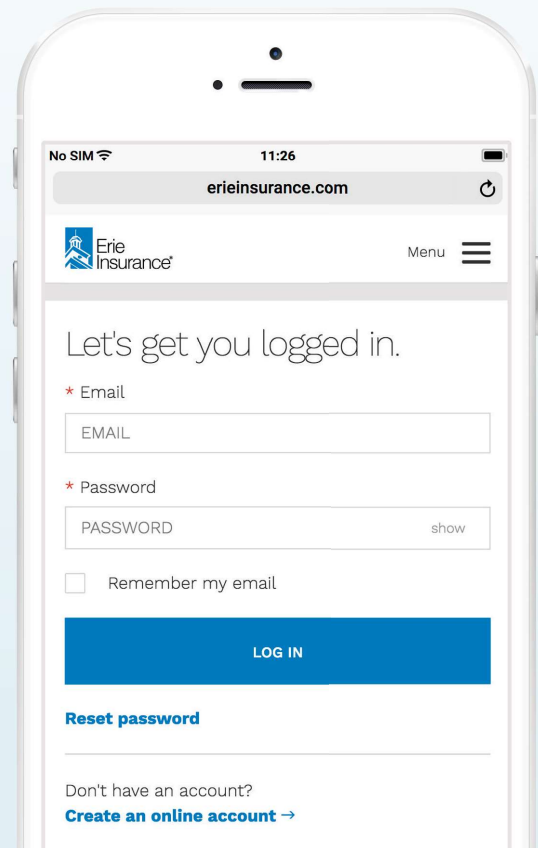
No SIM
11:26
erieinsurance.com

Erie Insurance®
Menu

Let's get you logged in.

* Email
EMAIL

* Password
PASSWORD
show

Remember my email

LOG IN

Reset password

Don't have an account?
Create an online account →